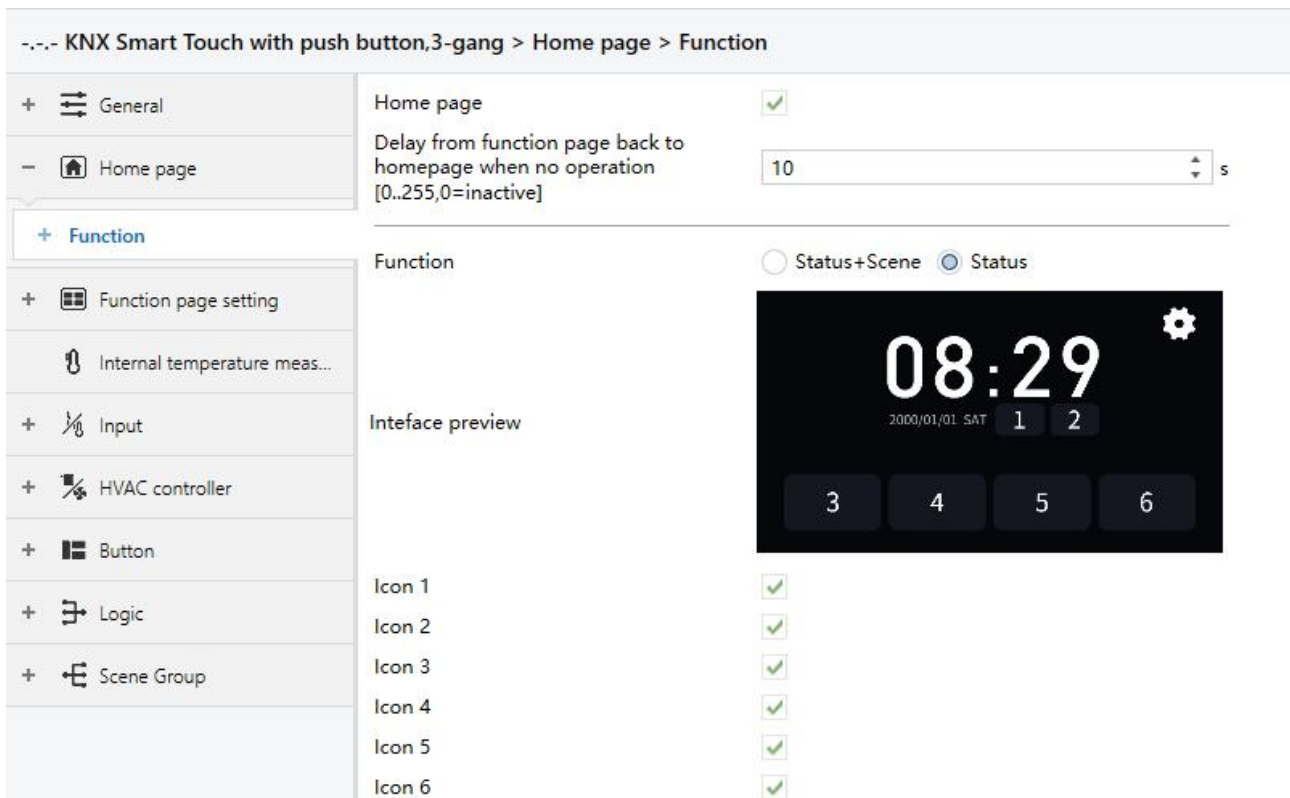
-.-.- KNX Smart Touch with push button,3-gang > Home page > Function

+ General

− Home page

+ Function

+ Function page setting

Internal temperature meas...

+ Input

+ HVAC controller

+ Button

+ Logic

+ Scene Group

Home page

Delay from function page back to homepage when no operation [0..255,0=inactive]

10

s

Function

Status+Scene

Status

Inteface preview

08:29

2000/01/01 SAT

1

2

3

4

5

6

Icon 1

Icon 2

Icon 3

Icon 4

Icon 5

Icon 6